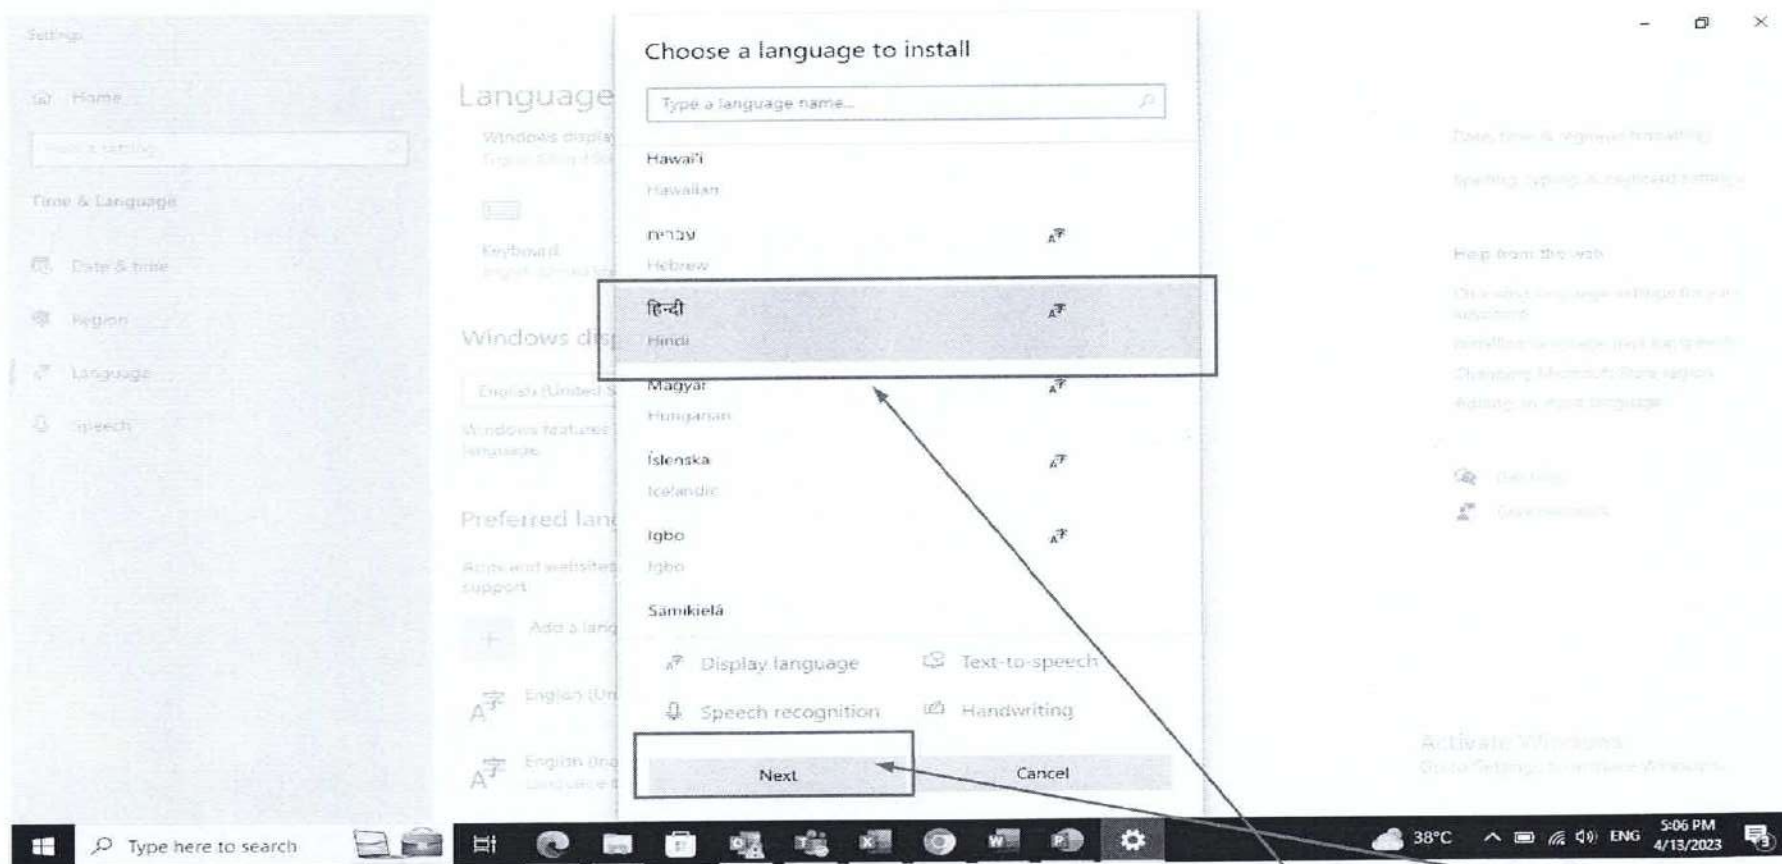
Settings

Home

Time & Language

Date & time

Region

Language

Speech

Language

Windows display

Keyboard

Windows display

Windows features

Preferred language

Apps and websites support

Add a language

English (Un

English (Ind

Choose a language to install

Type a language name...

Hawai'i
Hawaiian

עברית
Hebrew

हिन्दी
Hindi

Magyar
Hungarian

Íslenska
Icelandic

Igbo
Igbo

Sámikielâ

Display language
Text-to-speech
Speech recognition
Handwriting

Next
Cancel

Help from the web

Activate Windows
Go to Settings to activate Windows.

Type here to search

38°C
ENG
5:06 PM
4/13/2023